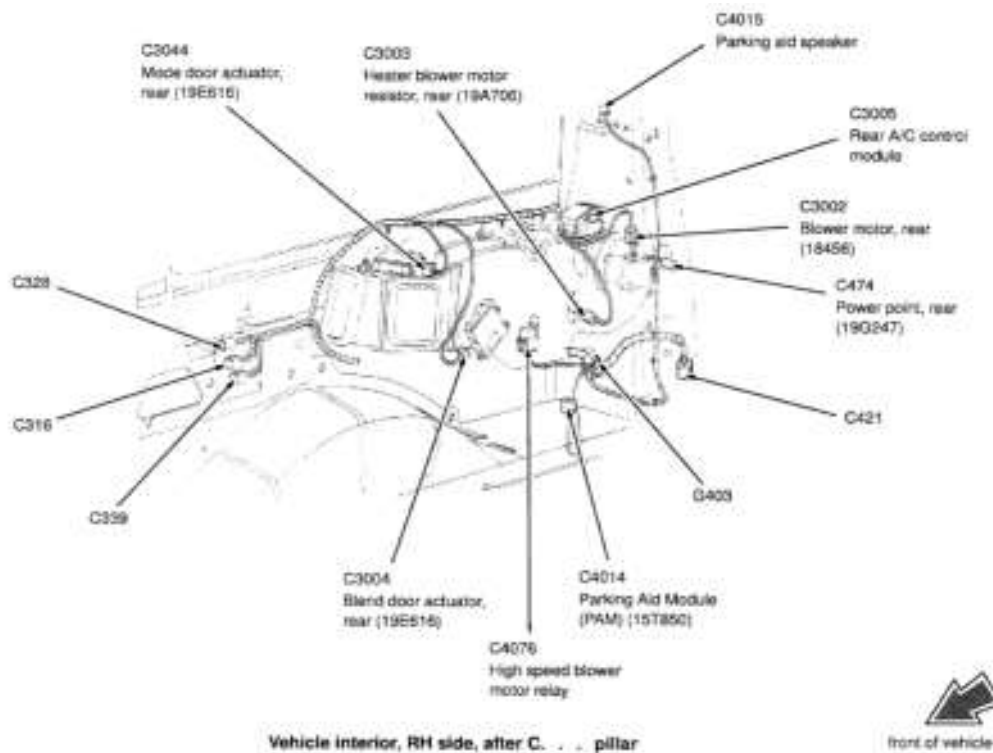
C4015
Parking aid speaker

C2044
Mode door actuator, rear (19E616)

C3003
Heater blower motor resistor, rear (19A706)

C3005
Rear A/C control module

C3002
Blower motor, rear (18456)

C474
Power point, rear (19G247)

C328

C316

C339

C421

G403

C3004
Blend door actuator, rear (19E616)

C4014
Parking Aid Module (PAM) (15T850)

C4076
High speed blower motor relay

Vehicle interior, RH side, after C. . . pillar

front of vehicle